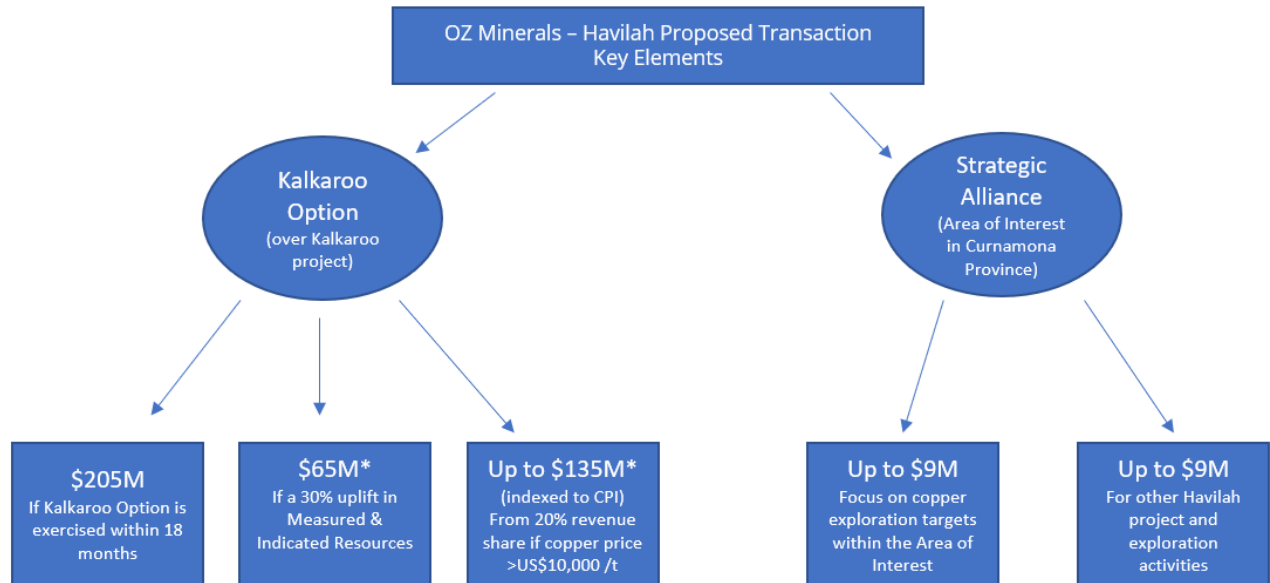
OZ Minerals – Havilah Proposed Transaction
Key Elements

Kalkaroo
Option
(over Kalkaroo project)

Strategic
Alliance
(Area of Interest in Curnamona Province)

$205M
If Kalkaroo Option is exercised within 18 months

$65M*
If a 30% uplift in Measured & Indicated Resources

Up to $135M*
(indexed to CPI)
From 20% revenue share if copper price >US$10,000 /t

Up to $9M
Focus on copper exploration targets within the Area of Interest

Up to $9M
For other Havilah project and exploration activities